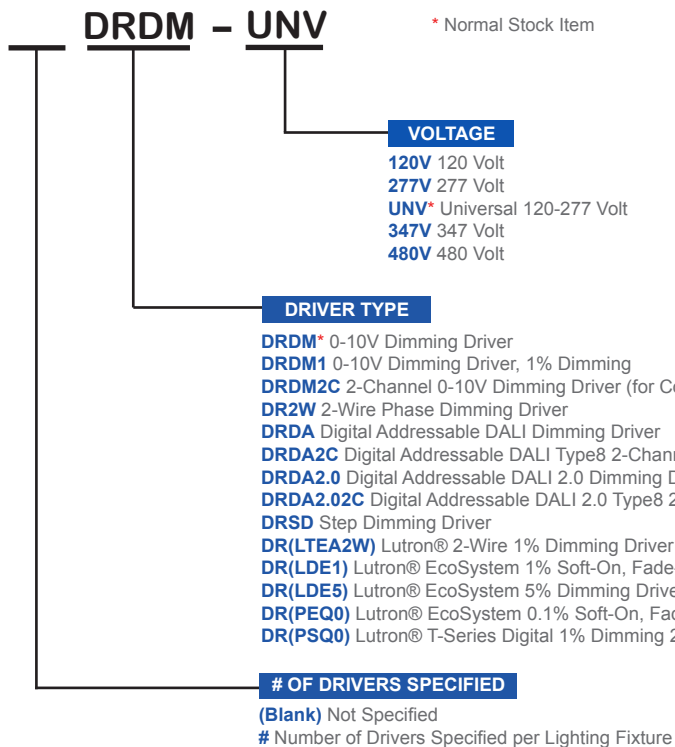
DRDM – UNV

* Normal Stock Item

VOLTAGE

120V 120 Volt
277V 277 Volt
UNV* Universal 120-277 Volt
347V 347 Volt
480V 480 Volt

DRIVER TYPE

DRDM* 0-10V Dimming Driver
DRDM1 0-10V Dimming Driver, 1% Dimming
DRDM2C 2-Channel 0-10V Dimming Driver (for C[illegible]
DR2W 2-Wire Phase Dimming Driver
DRDA Digital Addressable DALI Dimming Driver
DRDA2C Digital Addressable DALI Type8 2-Chann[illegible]
DRDA2.0 Digital Addressable DALI 2.0 Dimming D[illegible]
DRDA2.02C Digital Addressable DALI 2.0 Type8 2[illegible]
DRSD Step Dimming Driver
DR(LTEA2W) Lutron® 2-Wire 1% Dimming Driver
DR(LDE1) Lutron® EcoSystem 1% Soft-On, Fade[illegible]
DR(LDE5) Lutron® EcoSystem 5% Dimming Drive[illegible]
DR(PEQ0) Lutron® EcoSystem 0.1% Soft-On, Fa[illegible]
DR(PSQ0) Lutron® T-Series Digital 1% Dimming 2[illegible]

# OF DRIVERS SPECIFIED

(Blank) Not Specified
# Number of Drivers Specified per Lighting Fixture